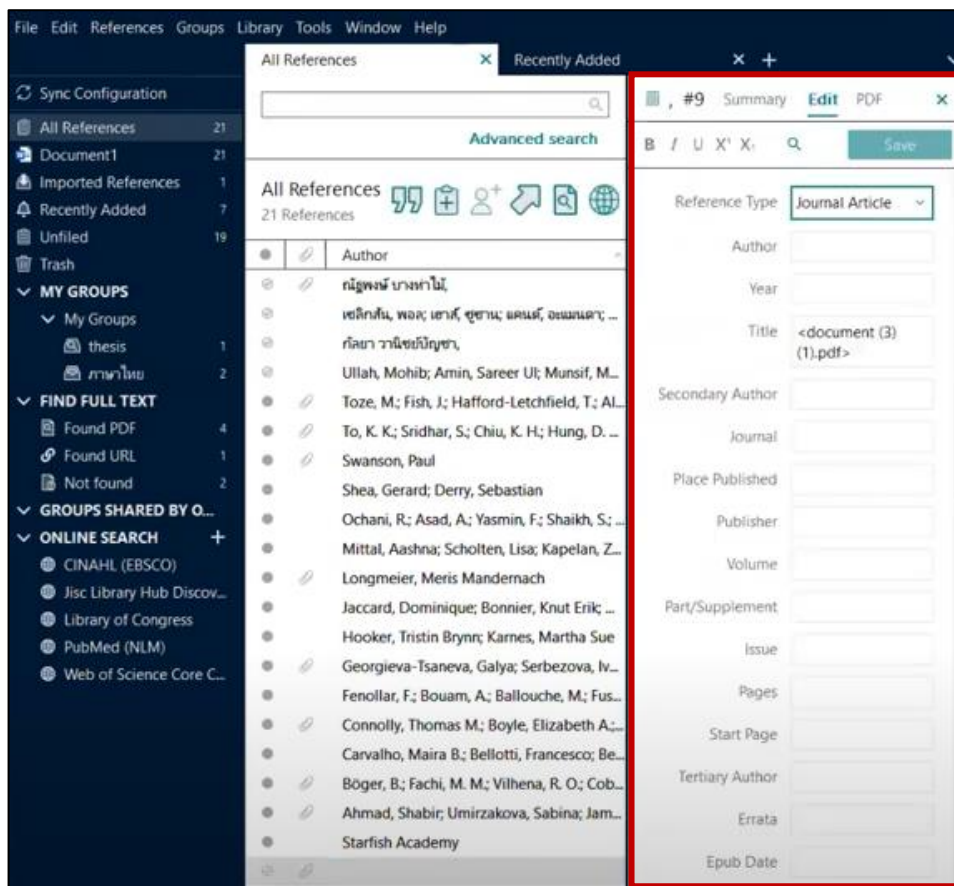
File Edit References Groups Library Tools Window Help

Sync Configuration
All References 21
Document1 21
Imported References 1
Recently Added 7
Unfiled 19
Trash
MY GROUPS
My Groups
thesis 1
ภาษาไทย 2
FIND FULL TEXT
Found PDF 4
Found URL 1
Not found 2
GROUPS SHARED BY O...
ONLINE SEARCH +
CINAHL (EBSCO)
Jisc Library Hub Discov...
Library of Congress
PubMed (NLM)
Web of Science Core C...

All References ×
Recently Added × +

Advanced search

All References
21 References

Author
ณัฐพงษ์ บางท่าไม้,
เซลิกสัน, พอล; เฮาส์, ซูซาน; แคนต์, อเมนดา; ...
กัลยา วานิชย์บัญชา,
Ullah, Mohib; Amin, Sareer Ul; Munsif, M...
Toze, M.; Fish, J.; Hafford-Letchfield, T.; Al...
To, K. K.; Sridhar, S.; Chiu, K. H.; Hung, D. ...
Swanson, Paul
Shea, Gerard; Derry, Sebastian
Ochani, R.; Asad, A.; Yasmin, F.; Shaikh, S.; ...
Mittal, Aashna; Scholten, Lisa; Kapelan, Z...
Longmeier, Meris Mandernach
Jaccard, Dominique; Bonnier, Knut Erik; ...
Hooker, Tristin Brynn; Karnes, Martha Sue
Georgieva-Tsaneva, Galya; Serbezova, Iv...
Fenollar, F.; Bouam, A.; Ballouche, M.; Fus...
Connolly, Thomas M.; Boyle, Elizabeth A.;...
Carvalho, Maira B.; Bellotti, Francesco; Be...
Böger, B.; Fachi, M. M.; Vilhena, R. O.; Cob...
Ahmad, Shabir; Umirzakova, Sabina; Jam...
Starfish Academy

, #9 Summary Edit PDF ×
B I U X¹ X₁ Save
Reference Type Journal Article
Author
Year
Title <document (3) (1).pdf>
Secondary Author
Journal
Place Published
Publisher
Volume
Part/Supplement
Issue
Pages
Start Page
Tertiary Author
Errata
Epub Date